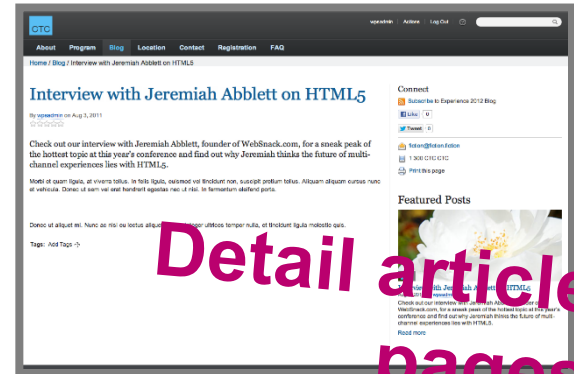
OTC

wpadmin | Actions | Log Out

About Program Blog Location Contact Registration FAQ

Home / Blog / Interview with Jeremiah Abblett on HTML5

Interview with Jeremiah Abblett on HTML5

By wpadmin on Aug 3, 2011

Check out our interview with Jeremiah Abblett, founder of WebSnack.com, for a sneak peak of the hottest topic at this year's conference and find out why Jeremiah thinks the future of multi-channel experiences lies with HTML5.

Morbi at quam ligula, at viverra tellus. In felis ligula, euismod vel tincidunt non, suscipit pretium tellus. Aliquam aliquam cursus nunc at vehicula. Donec ut sem vel erat hendrerit egestas nec ut nisl. In fermentum eleifend porta.

Donec ut aliquet mi. Nunc ac nisi eu lectus aliquet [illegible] ultrices tempor nulla, et tincidunt ligula molestie quis.

Tags: Add Tags

Connect

Subscribe to Experience 2012 Blog

Like 0

Tweet 0

fiction@fiction.fiction

1 300 OTC OTC

Print this page

Featured Posts

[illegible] HTML5

Check out our interview with Jeremiah Abblett, founder of WebSnack.com, for a sneak peak of the hottest topic at this year's conference and find out why Jeremiah thinks the future of multi-channel experiences lies with HTML5.

Read more

Detail article pages